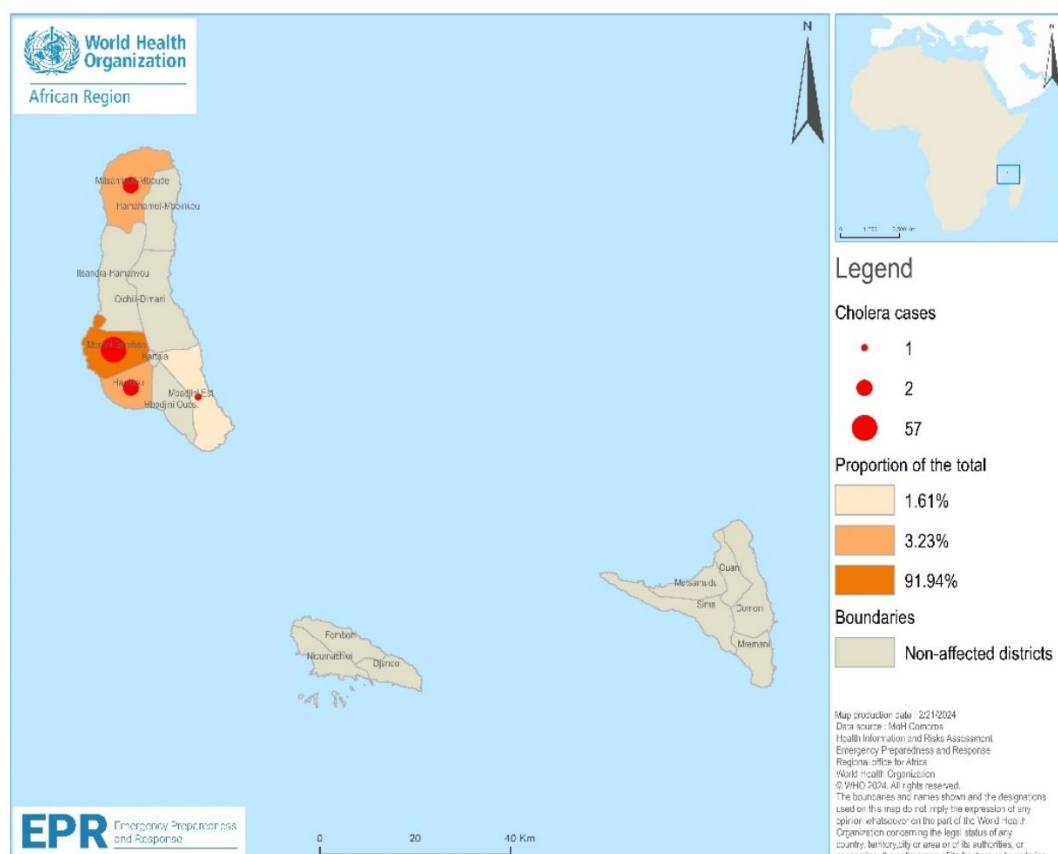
World Health Organization
African Region

N

Mitsamiouli-Mboude
Hamahamet-Mboinkou
Itsandra-Hamanvou
Oichili-Dimani
Moroni-Bambao
Bambao
Hambou
Mbadjini Est
Mbadjini Ouest

Fomboni
Nioumachoi
Djando

Ouani
Mutsamudu
Sima
Domoni
Mremani

N

0 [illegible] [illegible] Km

Legend
Cholera cases
1
2
57
Proportion of the total
1.61%
3.23%
91.94%
Boundaries
Non-affected districts

Map production date : 2/21/2024
Data source : MoH Comoros
Health Information and Risks Assessment
Emergency Preparedness and Response
Regional office for Africa
World Health Organization
© WHO 2024. All rights reserved.
The boundaries and names shown and the designations used on this map do not imply the expression of any opinion whatsoever on the part of the World Health Organization concerning the legal status of any country, territory, city or area or of its authorities, or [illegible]

EPR Emergency Preparedness and Response

0 20 40 Km